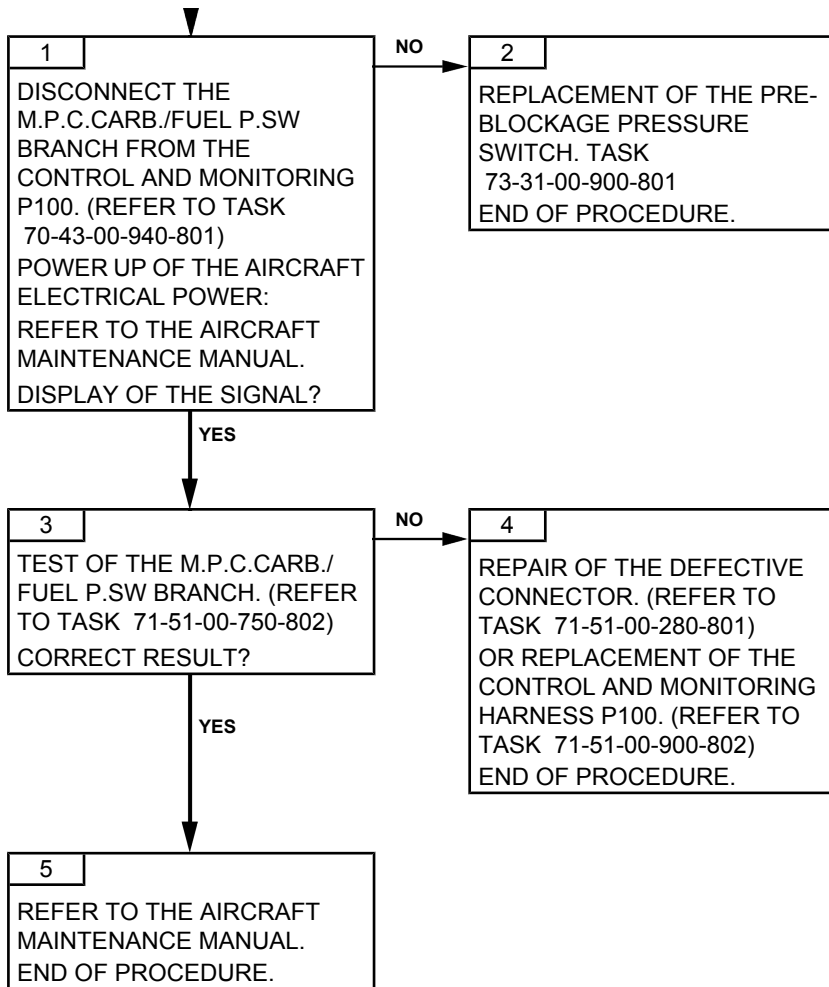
1

DISCONNECT THE M.P.C.CARB./FUEL P.SW BRANCH FROM THE CONTROL AND MONITORING P100. (REFER TO TASK 70-43-00-940-801)

POWER UP OF THE AIRCRAFT ELECTRICAL POWER:

REFER TO THE AIRCRAFT MAINTENANCE MANUAL.

DISPLAY OF THE SIGNAL?

NO

2

REPLACEMENT OF THE PRE-BLOCKAGE PRESSURE SWITCH. TASK 73-31-00-900-801

END OF PROCEDURE.

YES

3

TEST OF THE M.P.C.CARB./ FUEL P.SW BRANCH. (REFER TO TASK 71-51-00-750-802)

CORRECT RESULT?

NO

4

REPAIR OF THE DEFECTIVE CONNECTOR. (REFER TO TASK 71-51-00-280-801)

OR REPLACEMENT OF THE CONTROL AND MONITORING HARNESS P100. (REFER TO TASK 71-51-00-900-802)

END OF PROCEDURE.

YES

5

REFER TO THE AIRCRAFT MAINTENANCE MANUAL.

END OF PROCEDURE.